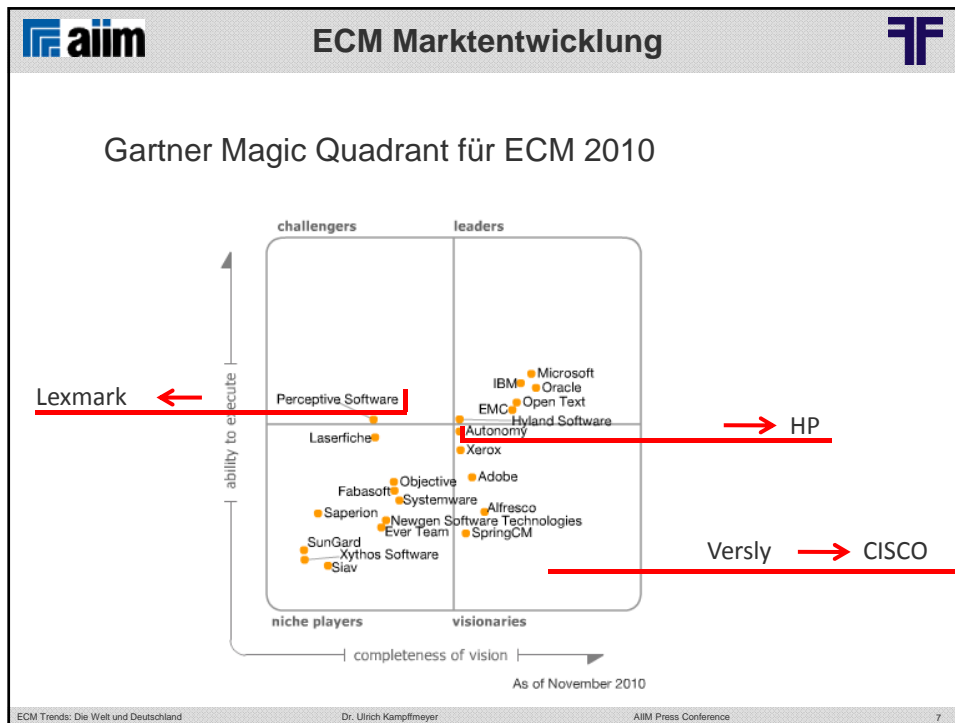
aiim

ECM Marktentwicklung

Gartner Magic Quadrant für ECM 2010

challengers

leaders

ability to execute

Microsoft
IBM
Oracle
Open Text
EMC
Hyland Software
Autonomy
Xerox
Perceptive Software
Laserfiche
Lexmark
HP
Objective
Adobe
Fabasoft
Systemware
Alfresco
Saperion
Newgen Software Technologies
Ever Team
SpringCM
SunGard
Xythos Software
Siav
Versly
CISCO

niche players

visionaries

completeness of vision

As of November 2010

ECM Trends: Die Welt und Deutschland

Dr. Ulrich Kampffmeyer

AIIM Press Conference

7